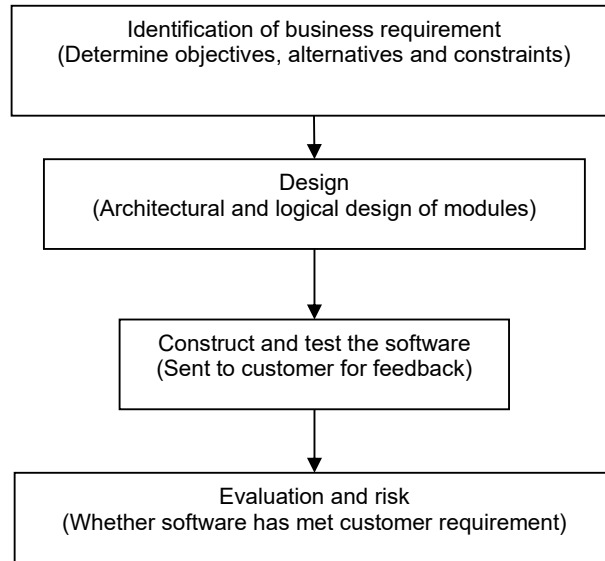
Identification of business requirement
(Determine objectives, alternatives and constraints)

Design
(Architectural and logical design of modules)

Construct and test the software
(Sent to customer for feedback)

Evaluation and risk
(Whether software has met customer requirement)